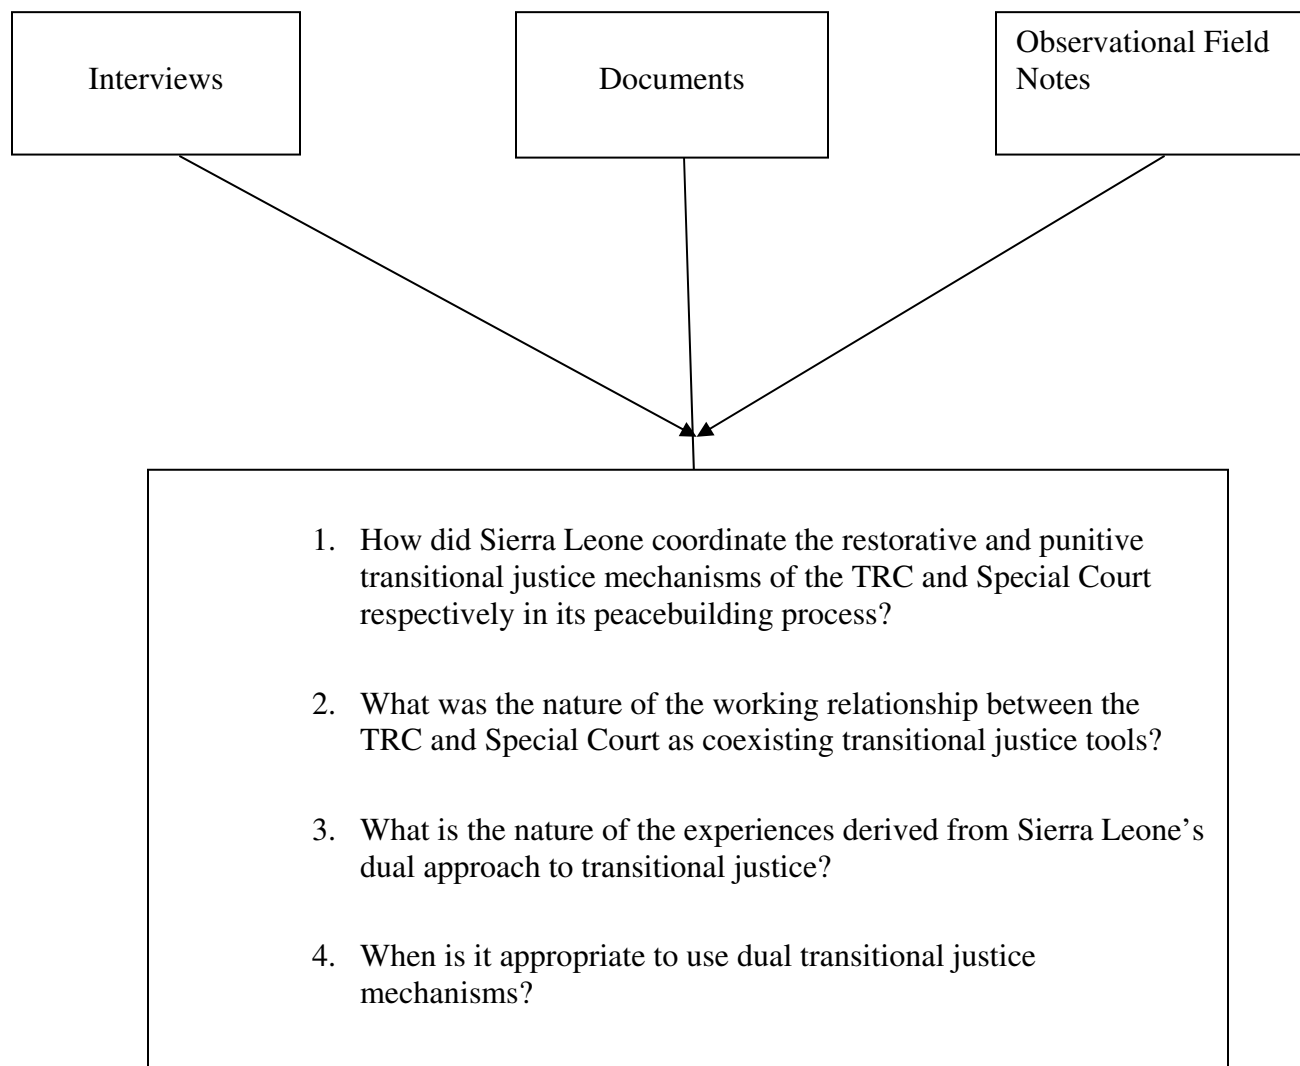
Interviews

Documents

Observational Field Notes

1. How did Sierra Leone coordinate the restorative and punitive transitional justice mechanisms of the TRC and Special Court respectively in its peacebuilding process?

2. What was the nature of the working relationship between the TRC and Special Court as coexisting transitional justice tools?

3. What is the nature of the experiences derived from Sierra Leone's dual approach to transitional justice?

4. When is it appropriate to use dual transitional justice mechanisms?